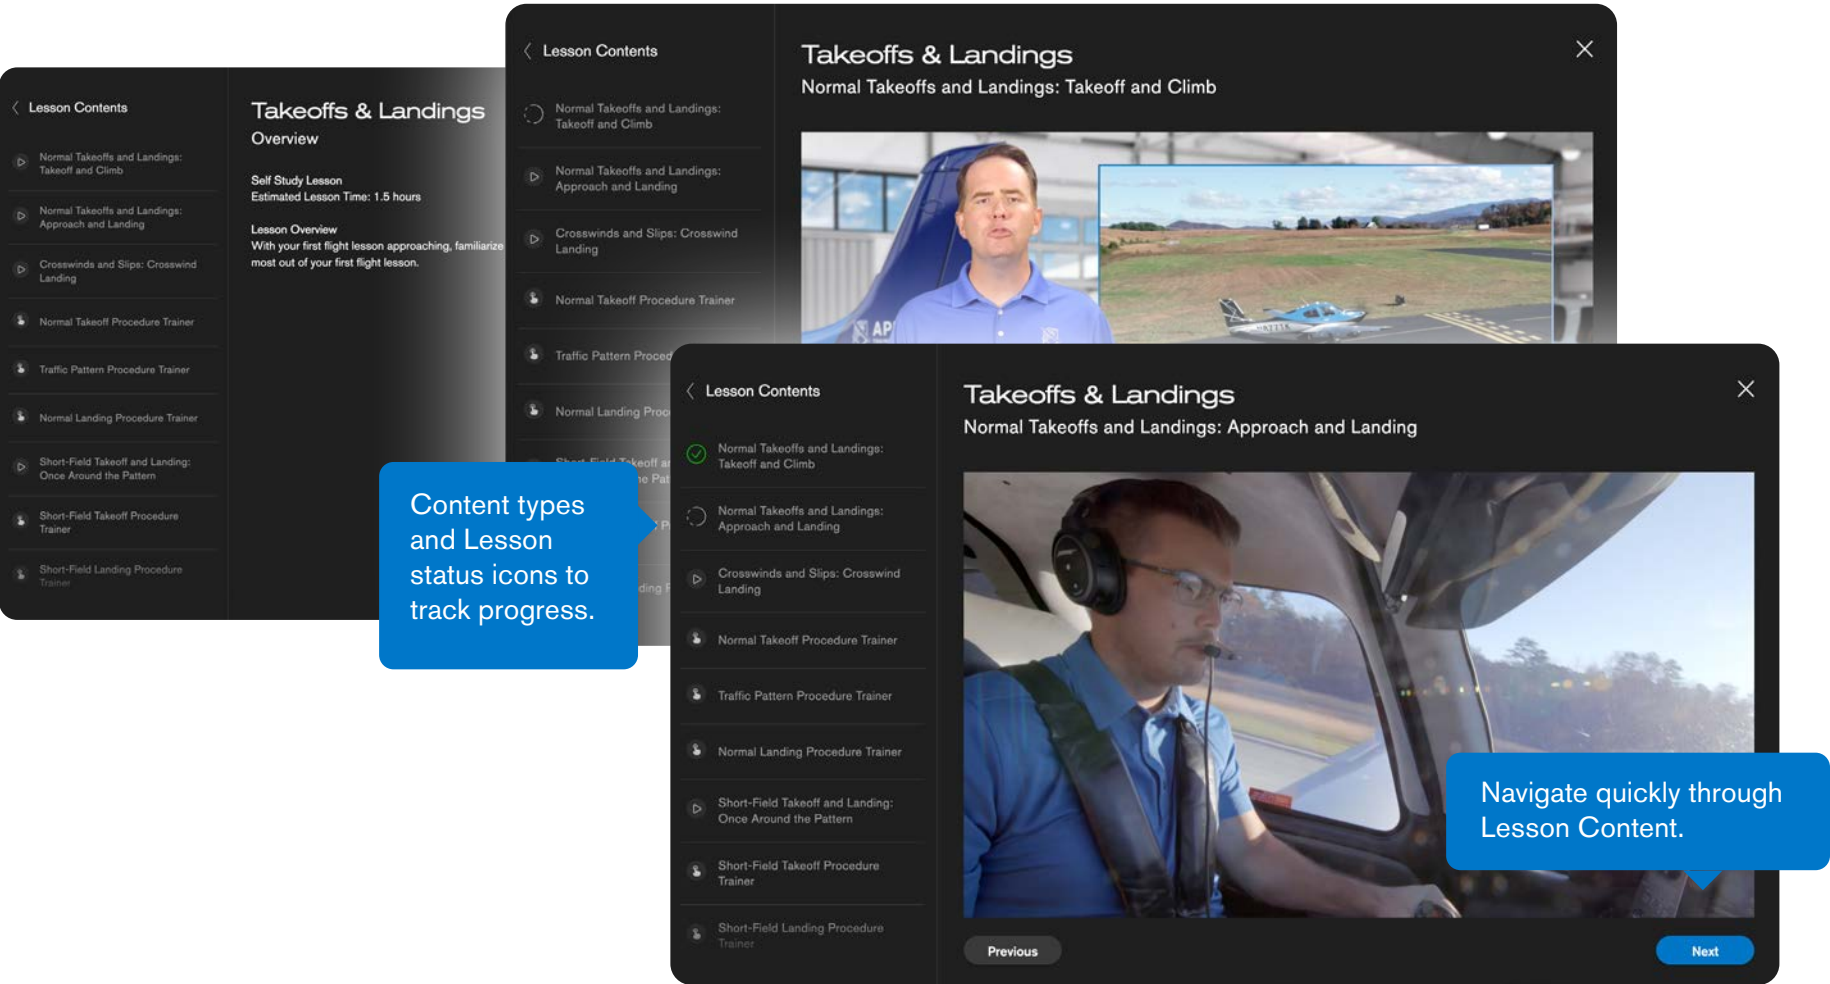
Lesson Contents

Normal Takeoffs and Landings: Takeoff and Climb

Normal Takeoffs and Landings: Approach and Landing

Crosswinds and Slips: Crosswind Landing

Normal Takeoff Procedure Trainer

Traffic Pattern Procedure Trainer

Normal Landing Procedure Trainer

Short-Field Takeoff and Landing: Once Around the Pattern

Short-Field Takeoff Procedure Trainer

Short-Field Landing Procedure Trainer

Takeoffs & Landings

Overview

Self Study Lesson
Estimated Lesson Time: 1.5 hours

Lesson Overview
With your first flight lesson approaching, familiarize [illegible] most out of your first flight lesson.

Lesson Contents

Normal Takeoffs and Landings: Takeoff and Climb

Normal Takeoffs and Landings: Approach and Landing

Crosswinds and Slips: Crosswind Landing

Normal Takeoff Procedure Trainer

Traffic Pattern Proced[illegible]

Normal Landing Proc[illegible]

Takeoffs & Landings

Normal Takeoffs and Landings: Takeoff and Climb

Content types and Lesson status icons to track progress.

Lesson Contents

Normal Takeoffs and Landings: Takeoff and Climb

Normal Takeoffs and Landings: Approach and Landing

Crosswinds and Slips: Crosswind Landing

Normal Takeoff Procedure Trainer

Traffic Pattern Procedure Trainer

Normal Landing Procedure Trainer

Short-Field Takeoff and Landing: Once Around the Pattern

Short-Field Takeoff Procedure Trainer

Short-Field Landing Procedure Trainer

Takeoffs & Landings

Normal Takeoffs and Landings: Approach and Landing

Navigate quickly through Lesson Content.

Previous

Next